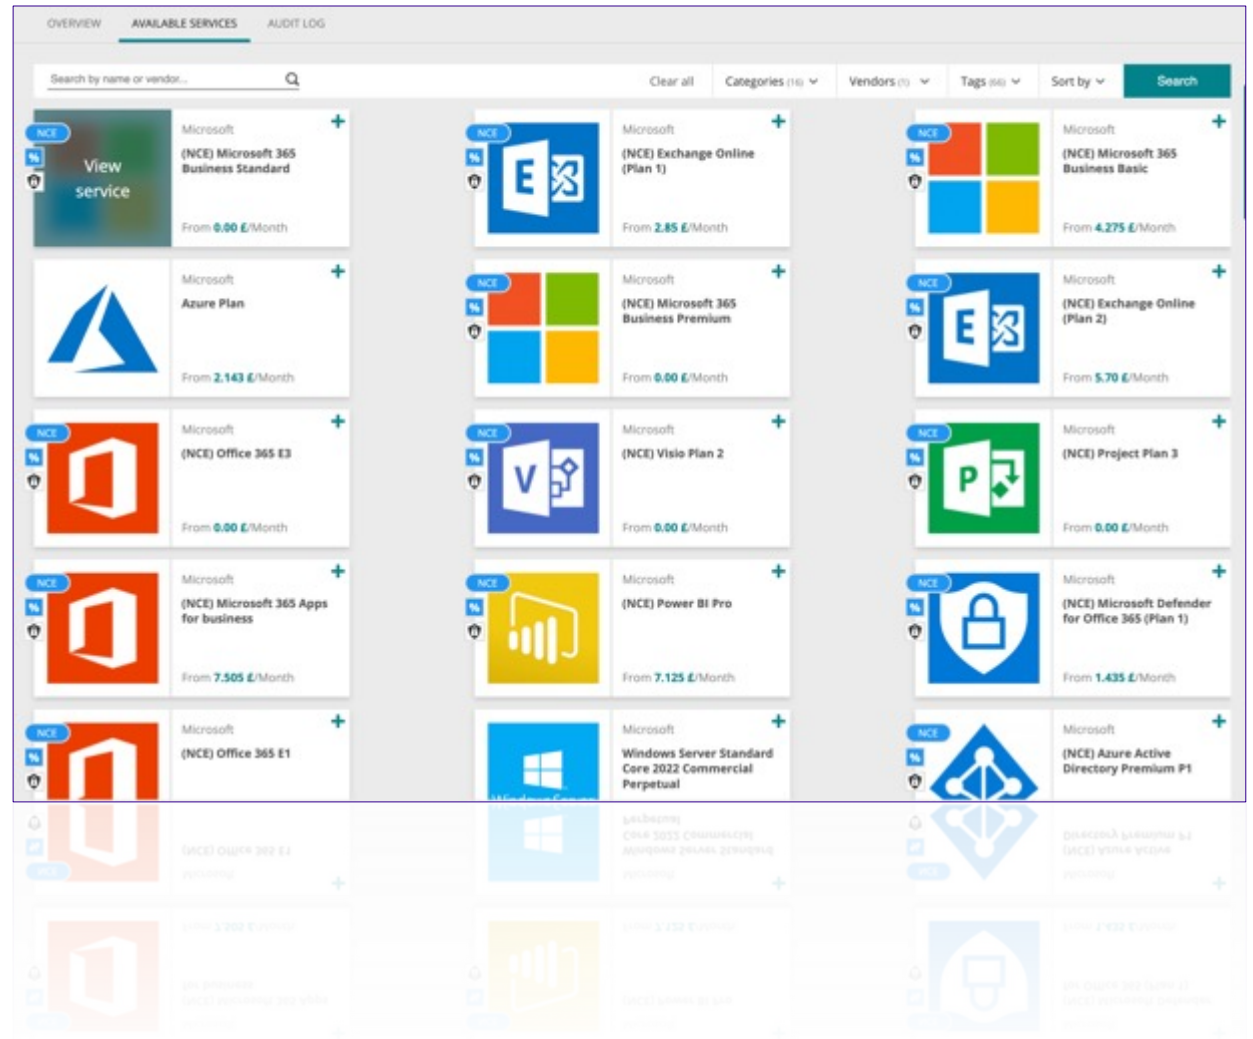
OVERVIEW AVAILABLE SERVICES AUDIT LOG

Search by name or vendor...

Clear all Categories (16) Vendors (1) Tags (66) Sort by Search

NCE %
View service
Microsoft
(NCE) Microsoft 365 Business Standard
From 0.00 £/Month

NCE %
Microsoft
(NCE) Exchange Online (Plan 1)
From 2.85 £/Month

NCE %
Microsoft
(NCE) Microsoft 365 Business Basic
From 4.275 £/Month

Microsoft
Azure Plan
From 2.143 £/Month

NCE %
Microsoft
(NCE) Microsoft 365 Business Premium
From 0.00 £/Month

NCE %
Microsoft
(NCE) Exchange Online (Plan 2)
From 5.70 £/Month

NCE %
Microsoft
(NCE) Office 365 E3
From 0.00 £/Month

NCE %
Microsoft
(NCE) Visio Plan 2
From 0.00 £/Month

NCE %
Microsoft
(NCE) Project Plan 3
From 0.00 £/Month

NCE %
Microsoft
(NCE) Microsoft 365 Apps for business
From 7.505 £/Month

NCE %
Microsoft
(NCE) Power BI Pro
From 7.125 £/Month

NCE %
Microsoft
(NCE) Microsoft Defender for Office 365 (Plan 1)
From 1.435 £/Month

NCE %
Microsoft
(NCE) Office 365 E1

Microsoft
Windows Server Standard Core 2022 Commercial Perpetual

NCE %
Microsoft
(NCE) Azure Active Directory Premium P1